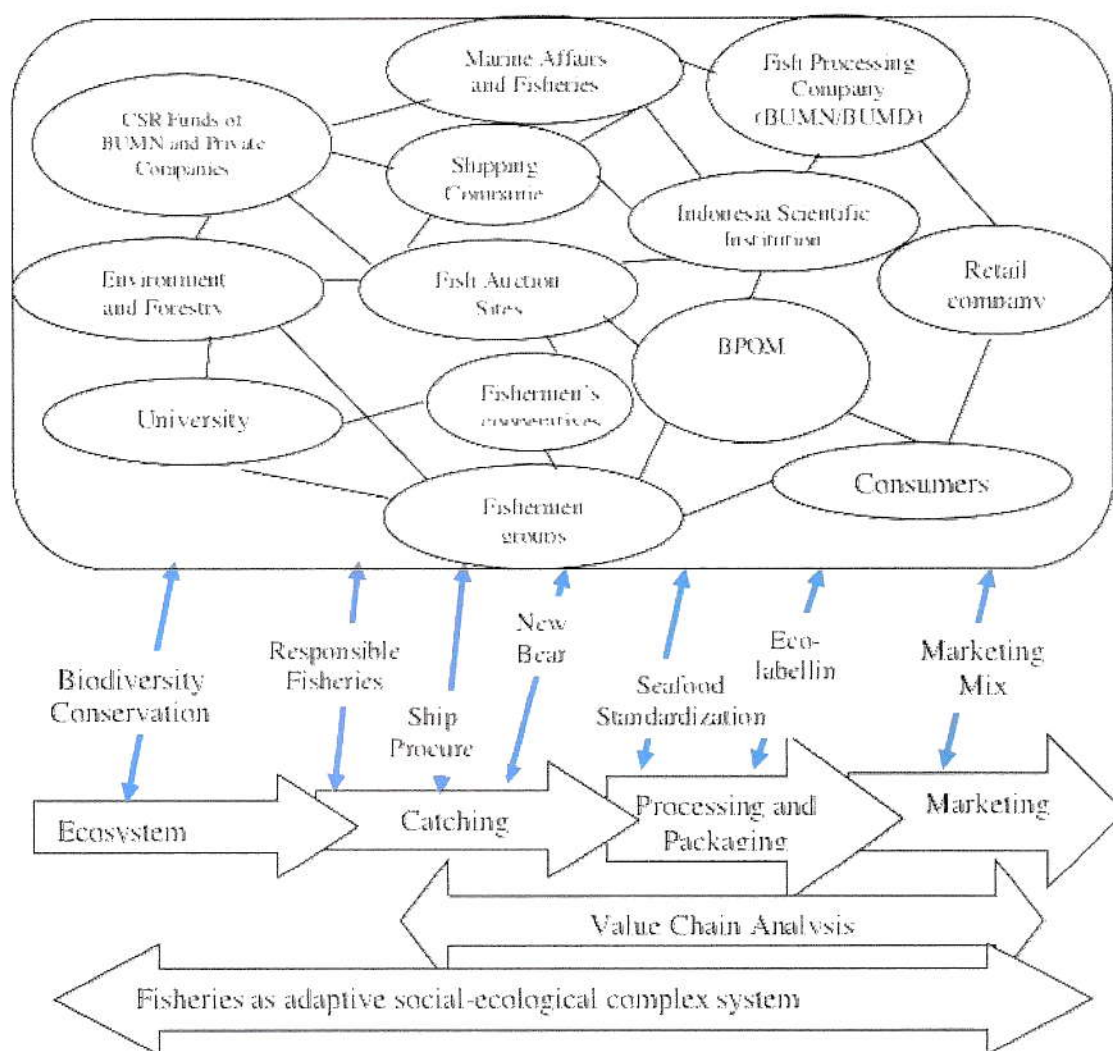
Marine Affairs and Fisheries

Fish Processing Company (BUMN/BUMD)

CSR Funds of BUMN and Private Companies

Shipping Consortium

Indonesia Scientific Institution

Environment and Forestry

Fish Auction Sites

Retail company

BPOM

University

Fishermen's cooperatives

Consumers

Fishermen groups

Biodiversity Conservation

Responsible Fisheries

Ship Procure

New Bear

Seafood Standardization

Eco-labellin

Marketing Mix

Ecosystem

Catching

Processing and Packaging

Marketing

Value Chain Analysis

Fisheries as adaptive social-ecological complex system